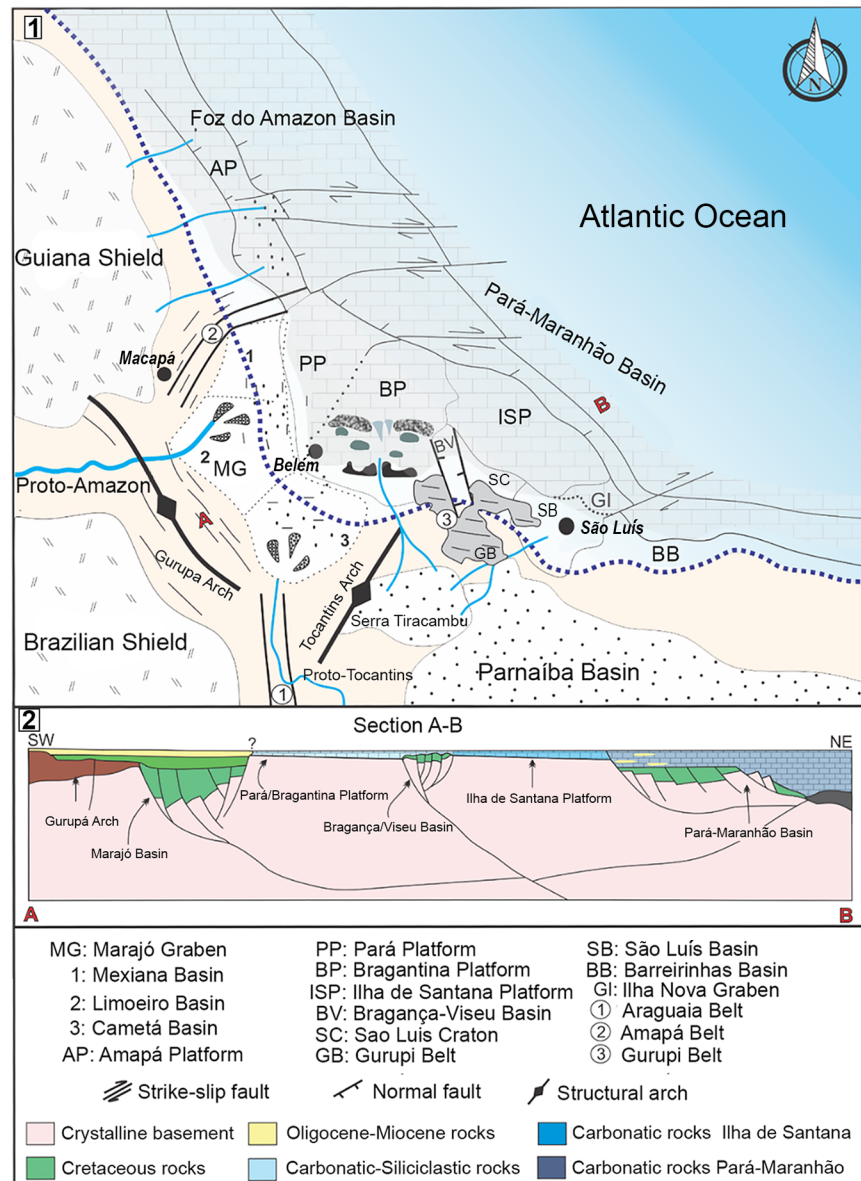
1

N

Foz do Amazon Basin

AP

Atlantic Ocean

Guiana Shield

Pará-Maranhão Basin

2

Macapá

1

PP

BP

ISP

B

BV

2 MG

Belém

SC

GI

Proto-Amazon

A

3

SB

São Luís

3

GB

BB

Gurupa Arch

Tocantins Arch

Serra Tiracambu

Brazilian Shield

Parnaíba Basin

Proto-Tocantins

1

2

Section A-B

SW

?

NE

Pará/Bragantina Platform

Ilha de Santana Platform

Gurupá Arch

Bragança/Viseu Basin

Pará-Maranhão Basin

Marajó Basin

A

B

MG: Marajó Graben
1: Mexiana Basin
2: Limoeiro Basin
3: Cametá Basin
AP: Amapá Platform

PP: Pará Platform
BP: Bragantina Platform
ISP: Ilha de Santana Platform
BV: Bragança-Viseu Basin
SC: Sao Luis Craton
GB: Gurupi Belt

SB: São Luís Basin
BB: Barreirinhas Basin
GI: Ilha Nova Graben
① Araguaia Belt
② Amapá Belt
③ Gurupi Belt

Strike-slip fault

Normal fault

Structural arch

Crystalline basement

Oligocene-Miocene rocks

Carbonatic rocks Ilha de Santana

Cretaceous rocks

Carbonatic-Siliciclastic rocks

Carbonatic rocks Pará-Maranhão